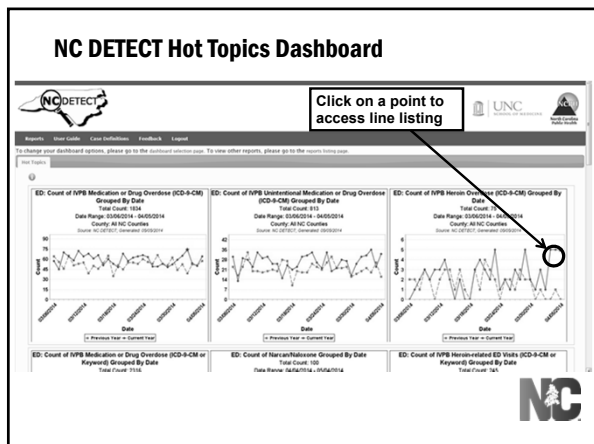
NC DETECT Hot Topics Dashboard

NC DETECT

Click on a point to access line listing

UNC SCHOOL OF MEDICINE

North Carolina Public Health

Reports User Guide Case Definitions Feedback Logout

To change your dashboard options, please go to the dashboard selection page. To view other reports, please go to the reports listing page.

Hot Topics

ED: Count of IVPB Medication or Drug Overdose (ICD-9-CM) Grouped By Date
Total Count: 1834
Date Range: 03/06/2014 - 04/05/2014
County: All NC Counties
Source: NC DETECT, Generated: 05/05/2014

90, 80, 70, 60, 50, 40, 30, 20, 10, 0

Count

Date

Previous Year Current Year

ED: Count of IVPB Unintentional Medication or Drug Overdose (ICD-9-CM) Grouped By Date
Total Count: 813
Date Range: 03/06/2014 - 04/05/2014
County: All NC Counties
Source: NC DETECT, Generated: 05/05/2014

42, 36, 30, 24, 18, 12, 6, 0

Count

Date

Previous Year Current Year

ED: Count of IVPB Heroin Overdose (ICD-9-CM) Grouped By Date
Total Count: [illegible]
Date Range: 03/06/2014 - 04/05/2014
County: All NC Counties
Source: NC DETECT, Generated: 05/05/2014

6, 5, 4, 3, 2, 1, 0

Count

Date

Previous Year Current Year

ED: Count of IVPB Medication or Drug Overdose (ICD-9-CM or Keyword) Grouped By Date
Total Count: 2106

ED: Count of Narcan/Naloxone Grouped By Date
Total Count: 100
Date Range: 04/04/2014 - 05/04/2014

ED: Count of IVPB Heroin-related ED Visits (ICD-9-CM or Keyword) Grouped By Date
Total Count: 245

NC